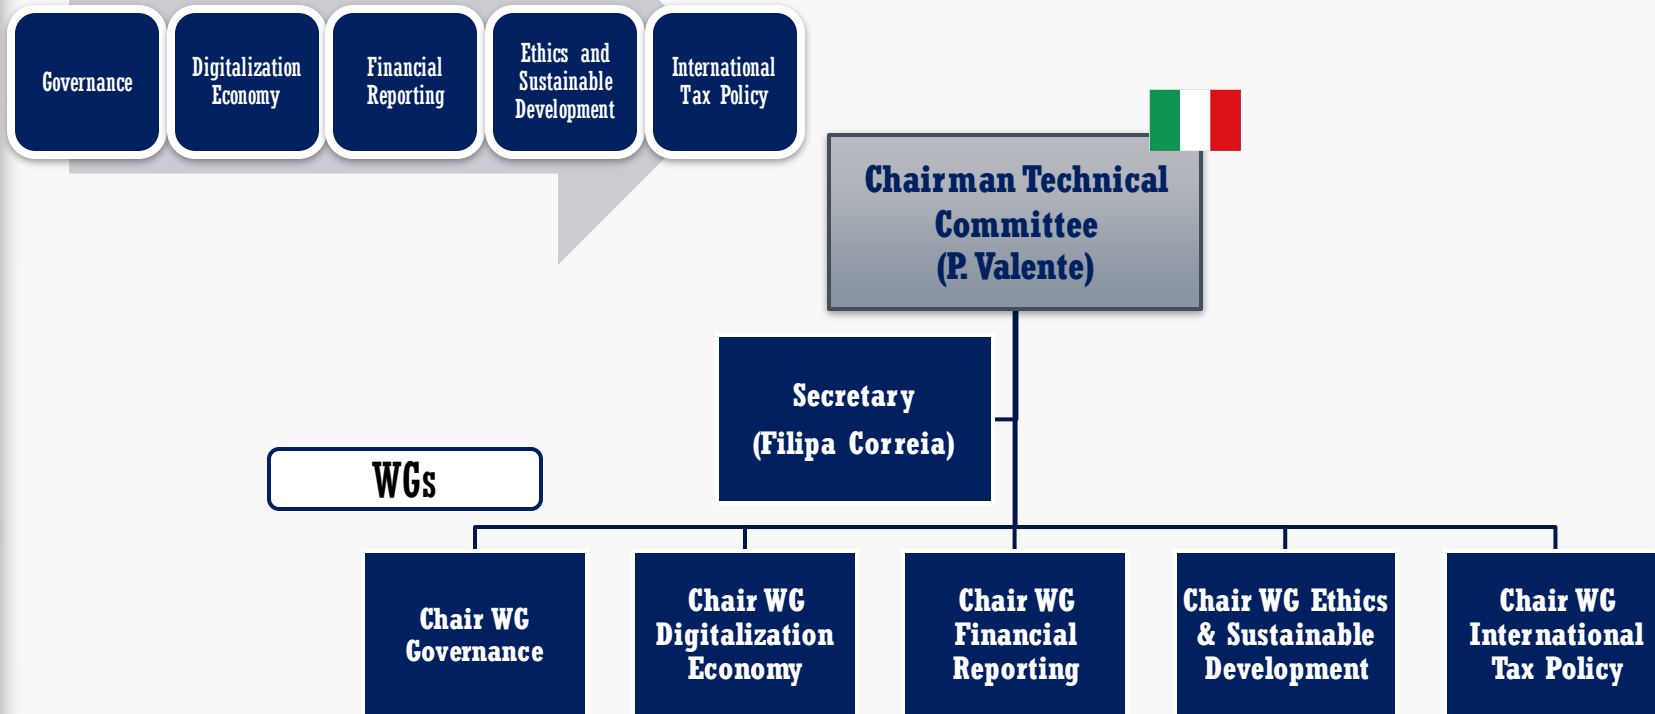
Governance

Digitalization Economy

Financial Reporting

Ethics and Sustainable Development

International Tax Policy

Chairman Technical Committee (P. Valente)

Secretary (Filipa Correia)

WGs

Chair WG Governance

Chair WG Digitalization Economy

Chair WG Financial Reporting

Chair WG Ethics & Sustainable Development

Chair WG International Tax Policy